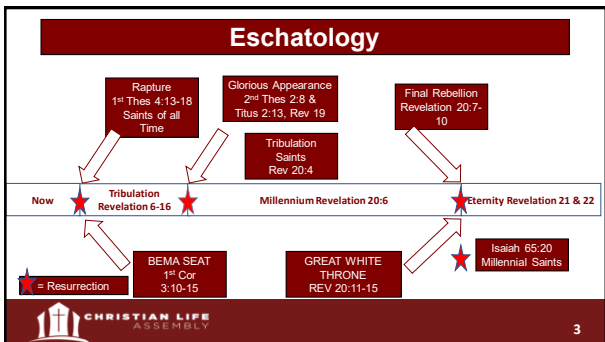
Eschatology

Rapture
1st Thes 4:13-18
Saints of all Time

Glorious Appearance
2nd Thes 2:8 &
Titus 2:13, Rev 19

Final Rebellion
Revelation 20:7-10

Tribulation
Saints
Rev 20:4

Now

Tribulation
Revelation 6-16

Millennium Revelation 20:6

Eternity Revelation 21 & 22

BEMA SEAT
1st Cor
3:10-15

GREAT WHITE
THRONE
REV 20:11-15

Isaiah 65:20
Millennial Saints

= Resurrection

CHRISTIAN LIFE
ASSEMBLY

3